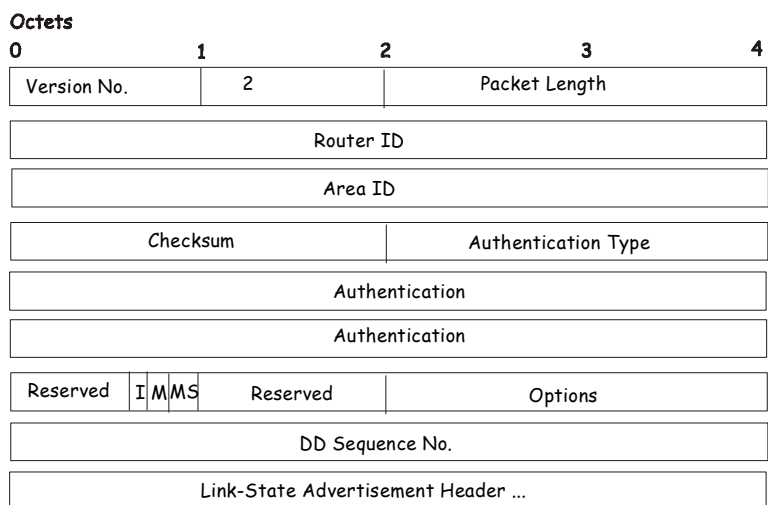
Octets

0 1 2 3 4

| Version No. | 2 | Packet Length |
|---|---|---|

Router ID

Area ID

| Checksum | Authentication Type |
|---|---|

Authentication

Authentication

| Reserved | I | M | MS | Reserved | Options |
|---|---|---|---|---|---|

DD Sequence No.

Link-State Advertisement Header ...